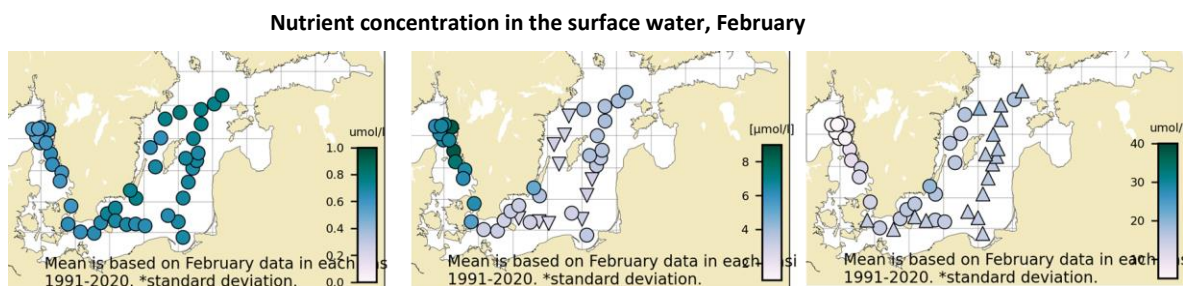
Nutrient concentration in the surface water, February

umol/l
1.0
0.8
0.6
0.4
0.2
0.0
Mean is based on February data in each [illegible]
1991-2020. *standard deviation.

[µmol/l]
8
6
4
Mean is based on February data in each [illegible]
1991-2020. *standard deviation.

umol/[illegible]
40
30
20
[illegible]
Mean is based on February data in each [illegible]
1991-2020. *standard deviation.